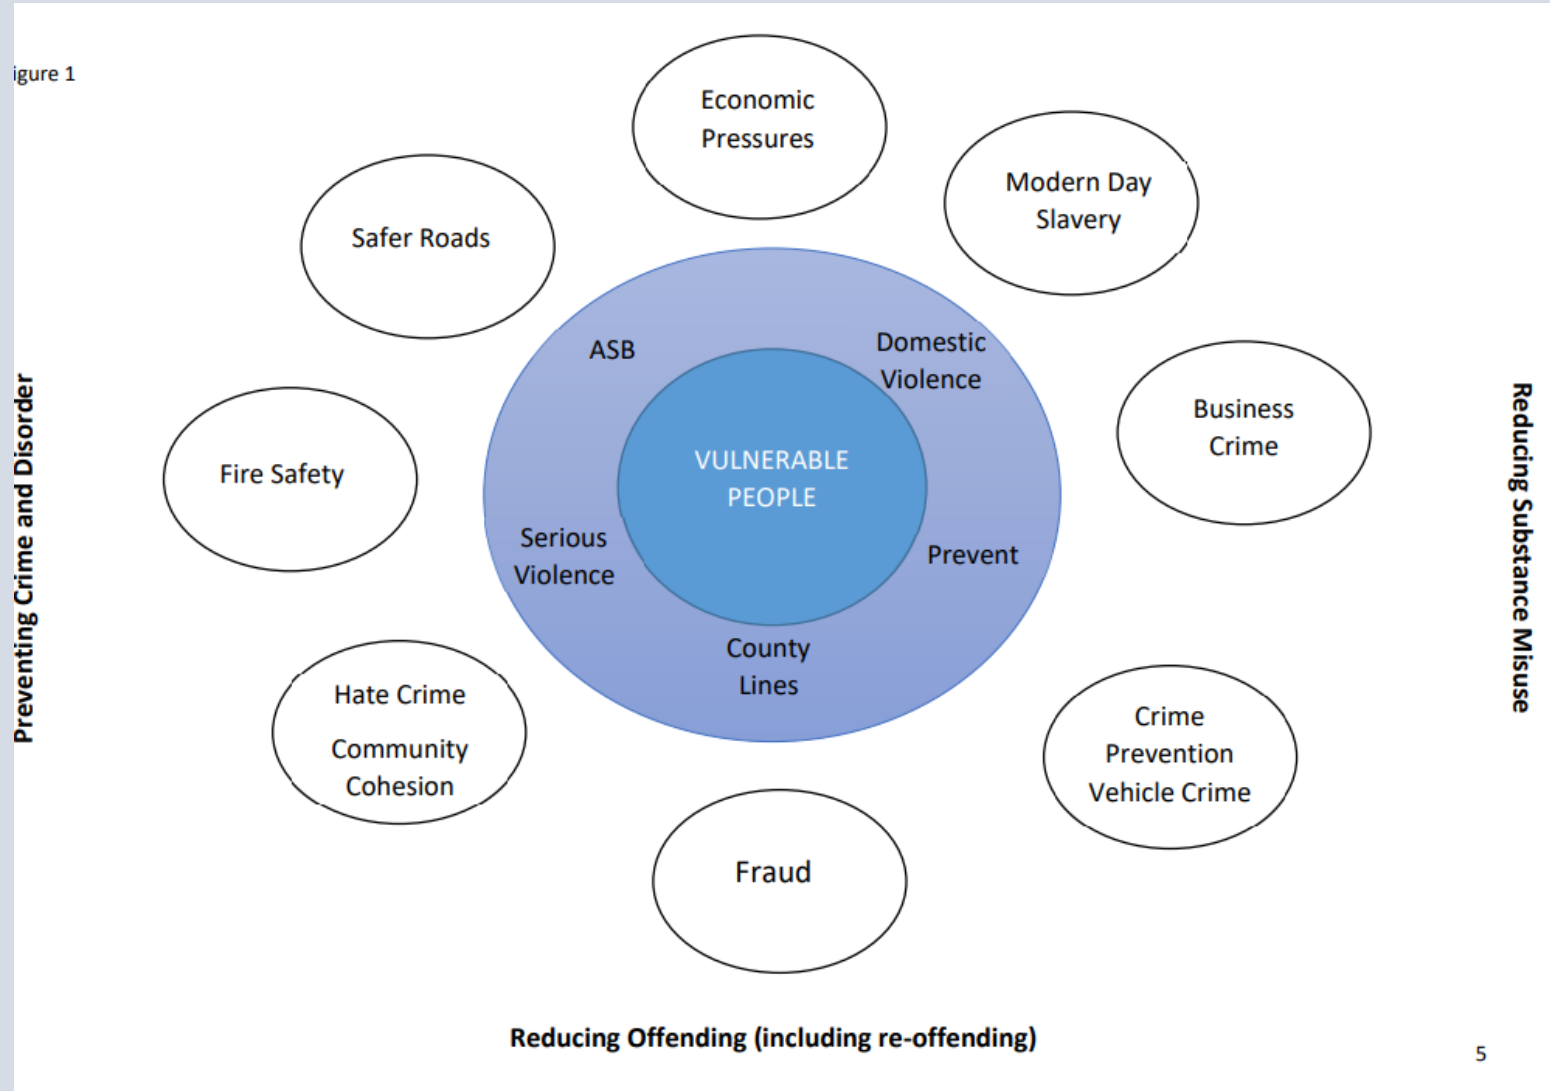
igure 1

Economic Pressures

Modern Day Slavery

Safer Roads

Business Crime

Fire Safety

ASB

Domestic Violence

VULNERABLE PEOPLE

Serious Violence

Prevent

County Lines

Hate Crime

Community Cohesion

Crime Prevention Vehicle Crime

Fraud

Preventing Crime and Disorder

Reducing Substance Misuse

Reducing Offending (including re-offending)

5